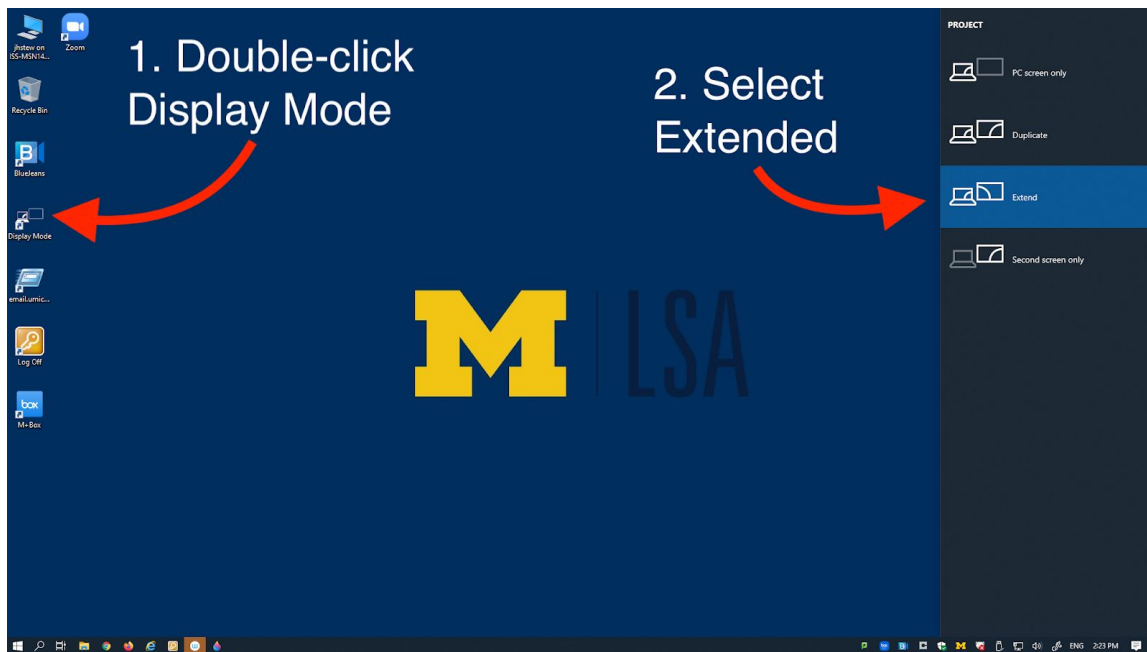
jhstew on ISS-MSN14...

Zoom

Recycle Bin

BlueJeans

Display Mode

email.umic...

Log Off

box

M+Box

1. Double-click Display Mode

2. Select Extended

M | LSA

PROJECT

PC screen only

Duplicate

Extend

Second screen only

ENG 2:23 PM